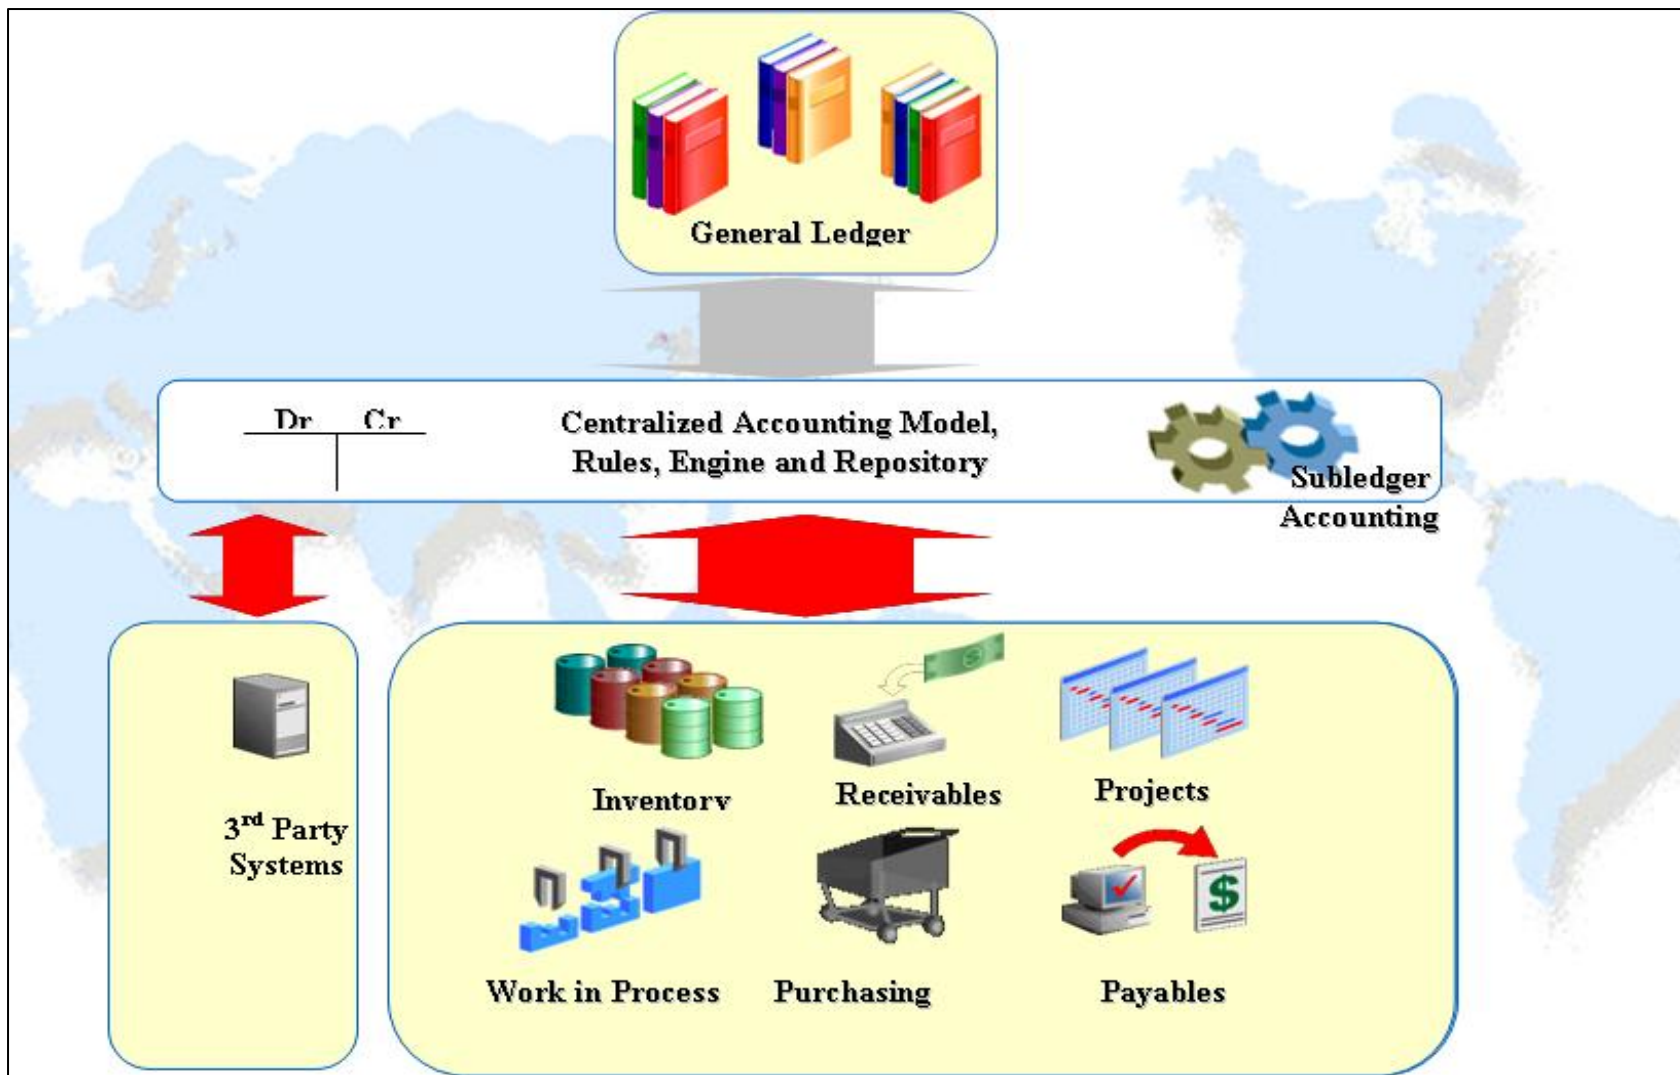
General Ledger

Dr Cr

Centralized Accounting Model, Rules, Engine and Repository

Subledger Accounting

3$^{rd}$ Party Systems

Inventory

Receivables

Projects

Work in Process

Purchasing

Payables